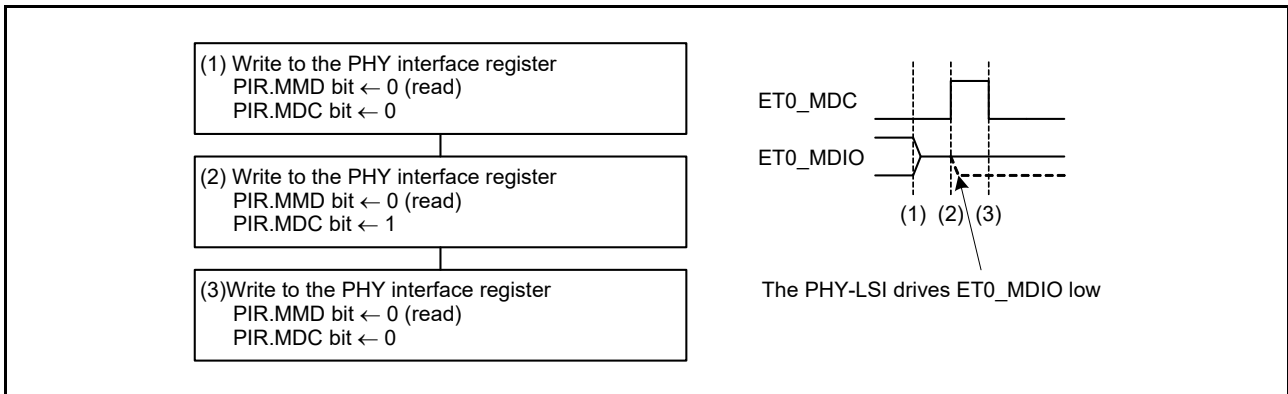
(1) Write to the PHY interface register
PIR.MMD bit ← 0 (read)
PIR.MDC bit ← 0

(2) Write to the PHY interface register
PIR.MMD bit ← 0 (read)
PIR.MDC bit ← 1

(3)Write to the PHY interface register
PIR.MMD bit ← 0 (read)
PIR.MDC bit ← 0

ET0_MDC

ET0_MDIO

(1) (2) (3)

The PHY-LSI drives ET0_MDIO low